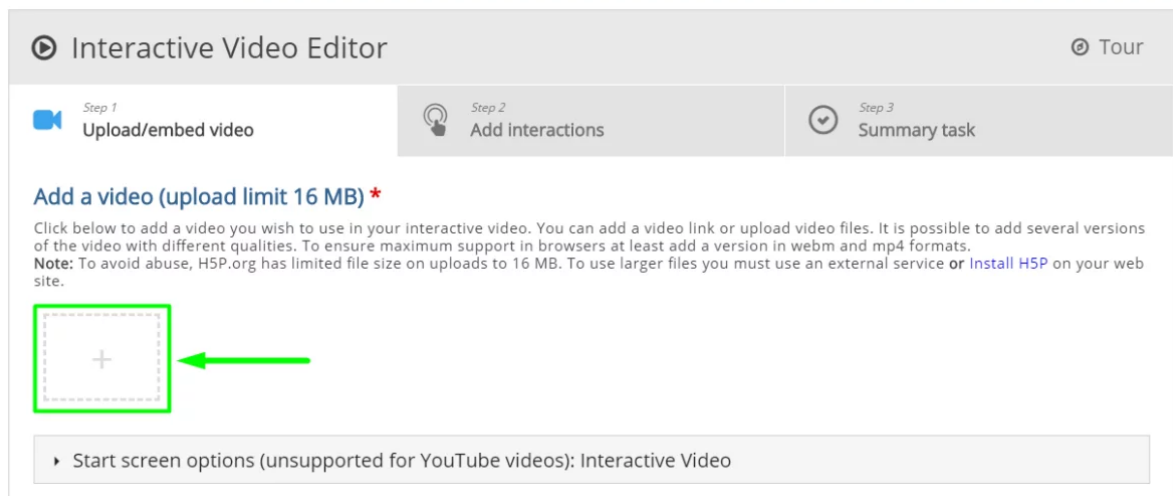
Interactive Video Editor

Tour

Step 1
Upload/embed video

Step 2
Add interactions

Step 3
Summary task

Add a video (upload limit 16 MB) *

Click below to add a video you wish to use in your interactive video. You can add a video link or upload video files. It is possible to add several versions of the video with different qualities. To ensure maximum support in browsers at least add a version in webm and mp4 formats.
**Note:** To avoid abuse, H5P.org has limited file size on uploads to 16 MB. To use larger files you must use an external service **or** Install H5P on your web site.

+

Start screen options (unsupported for YouTube videos): Interactive Video